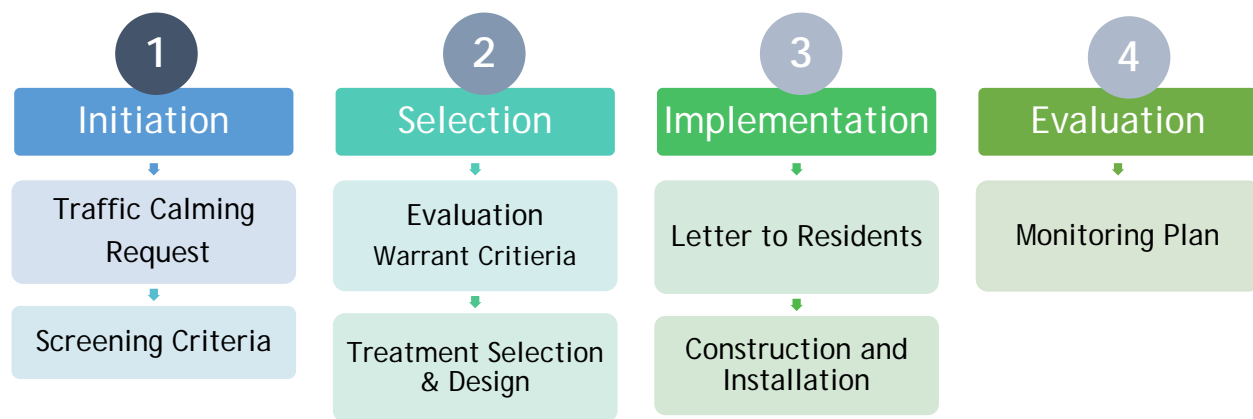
1
Initiation
Traffic Calming Request
Screening Criteria

2
Selection
Evaluation
Warrant Critieria
Treatment Selection & Design

3
Implementation
Letter to Residents
Construction and Installation

4
Evaluation
Monitoring Plan